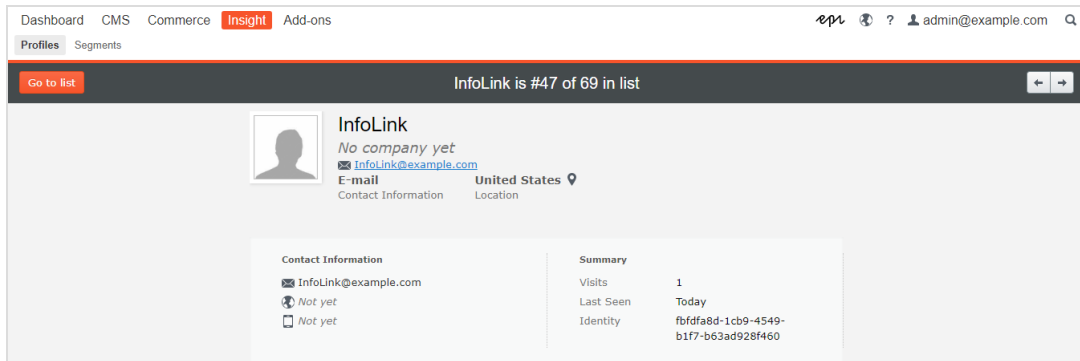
Dashboard CMS Commerce Insight Add-ons

? admin@example.com

Profiles Segments

Go to list

InfoLink is #47 of 69 in list

InfoLink

No company yet

InfoLink@example.com

E-mail
Contact Information

United States
Location

Contact Information

InfoLink@example.com

Not yet

Not yet

Summary

| | |
|---|---|
| Visits | 1 |
| Last Seen | Today |
| Identity | fbfdfa8d-1cb9-4549-b1f7-b63ad928f460 |